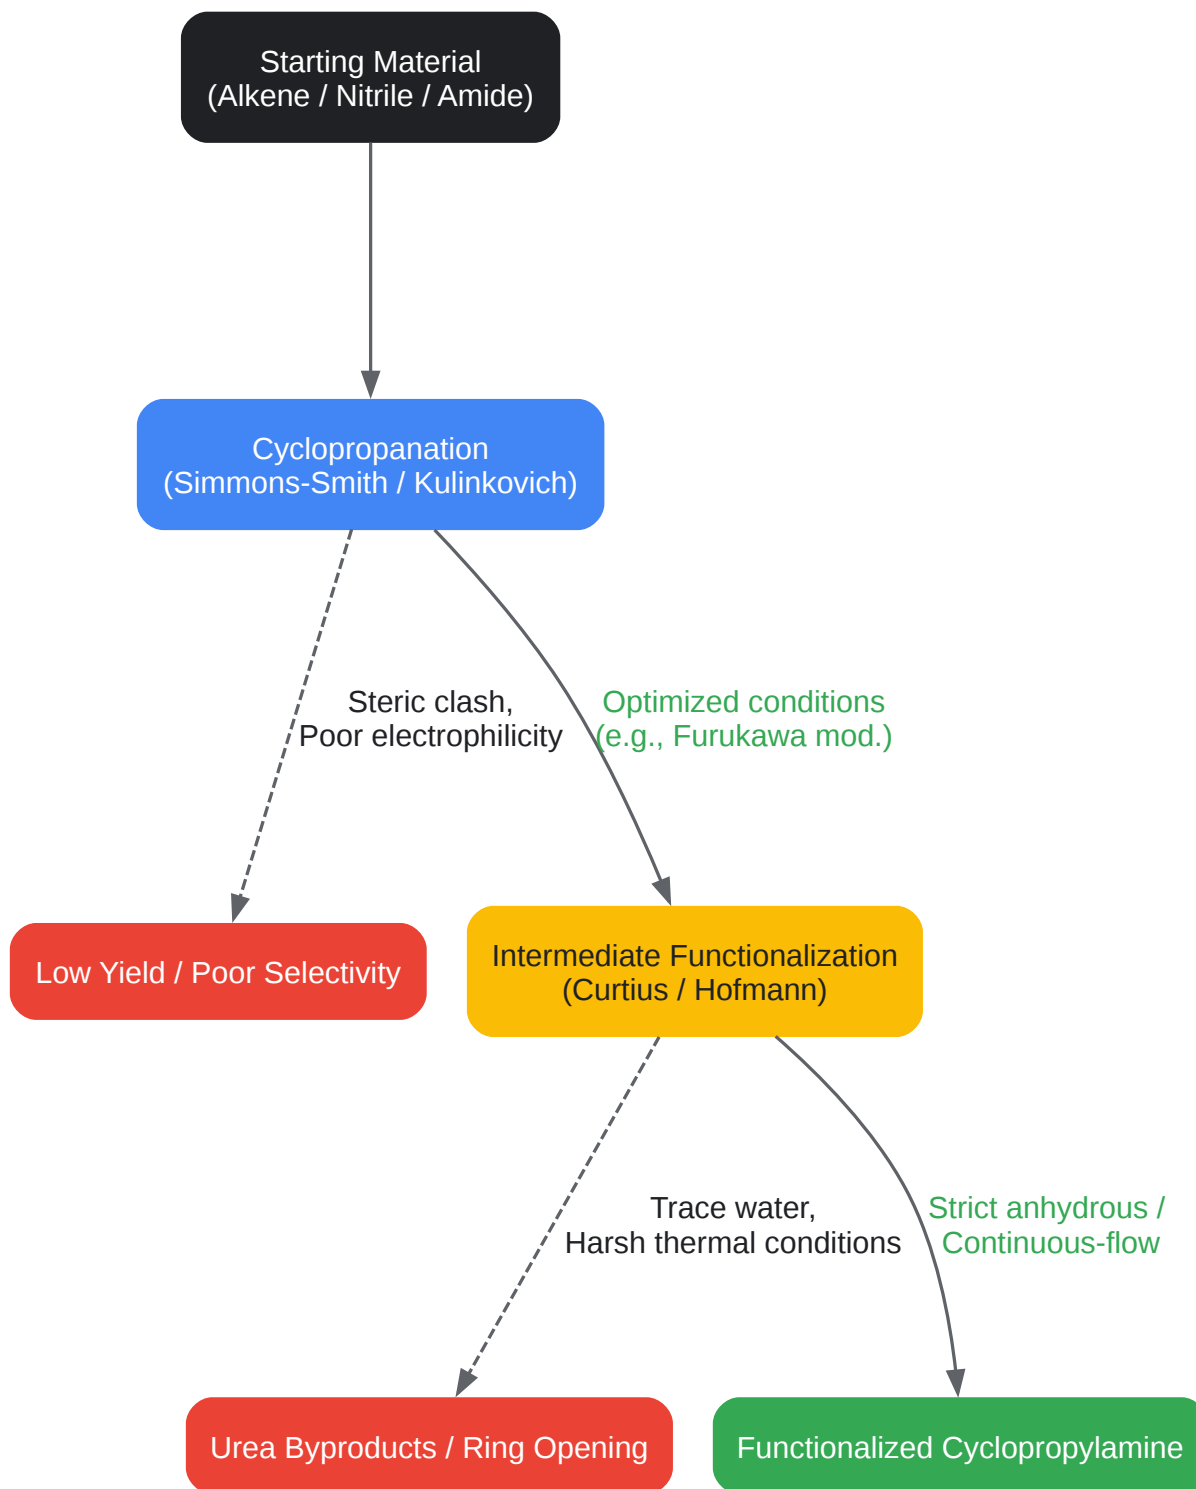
Starting Material
(Alkene / Nitrile / Amide)

Cyclopropanation
(Simmons-Smith / Kulinkovich)

Steric clash,
Poor electrophilicity

Optimized conditions
(e.g., Furukawa mod.)

Low Yield / Poor Selectivity

Intermediate Functionalization
(Curtius / Hofmann)

Trace water,
Harsh thermal conditions

Strict anhydrous /
Continuous-flow

Urea Byproducts / Ring Opening

Functionalized Cyclopropylamine